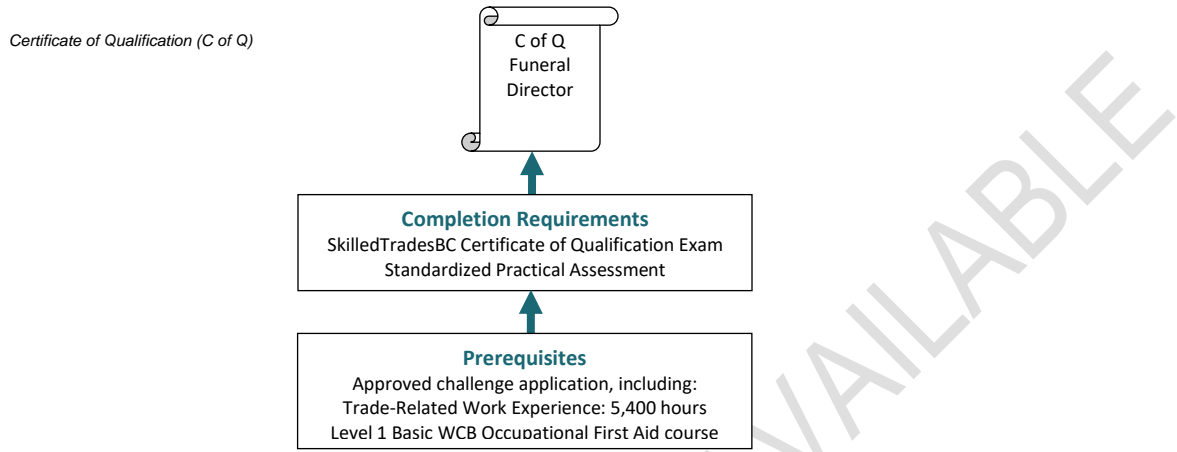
Certificate of Qualification (C of Q)

C of Q
Funeral
Director

Completion Requirements
SkilledTradesBC Certificate of Qualification Exam
Standardized Practical Assessment

Prerequisites
Approved challenge application, including:
Trade-Related Work Experience: 5,400 hours
Level 1 Basic WCB Occupational First Aid course

AVAILABLE